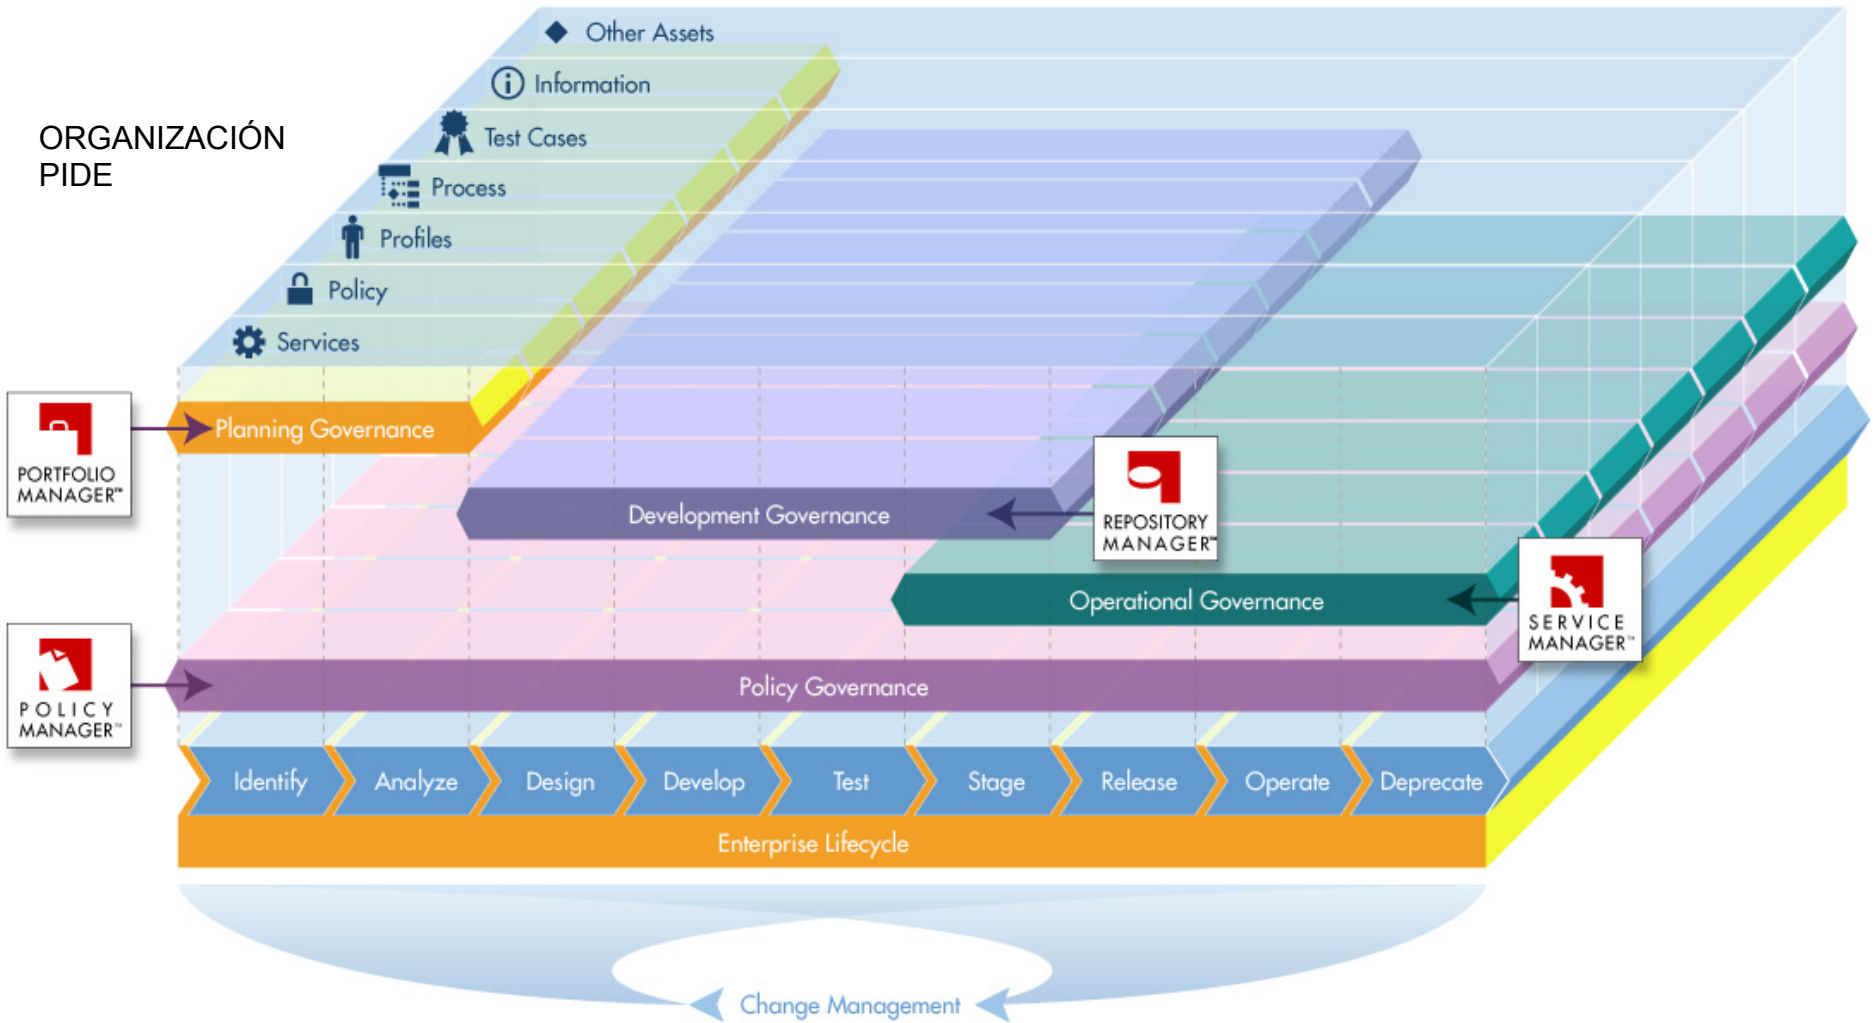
Other Assets

Information

Test Cases

Process

Profiles

Policy

Services

ORGANIZACIÓN PIDE

PORTFOLIO MANAGER™

Planning Governance

Development Governance

REPOSITORY MANAGER™

Operational Governance

SERVICE MANAGER™

POLICY MANAGER™

Policy Governance

Identify

Analyze

Design

Develop

Test

Stage

Release

Operate

Deprecate

Enterprise Lifecycle

Change Management